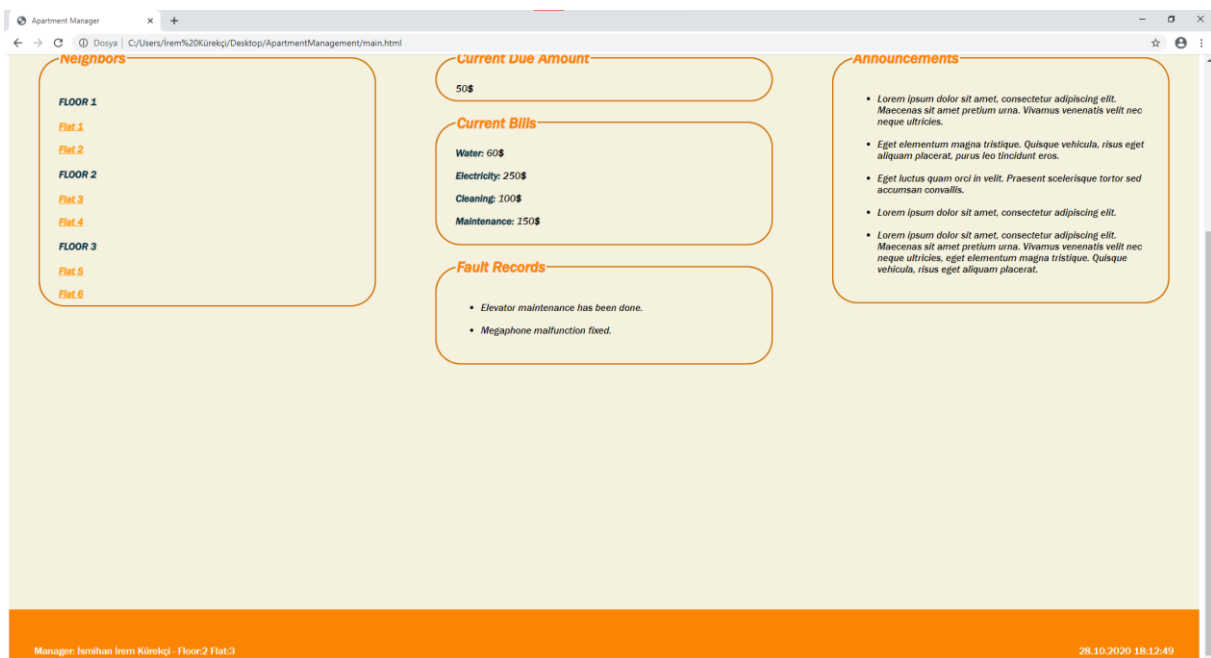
Apartment Manager ×

Dosya | C:/Users/Irem%20Kürekçi/Desktop/ApartmentManagement/main.html

Neighbors

FLOOR 1

Flat 1

Flat 2

FLOOR 2

Flat 3

Flat 4

FLOOR 3

Flat 5

Flat 6

Current Due Amount

50$

Current Bills

Water: 60$

Electricity: 250$

Cleaning: 100$

Maintenance: 150$

Fault Records

- Elevator maintenance has been done.
- Megaphone malfunction fixed.

Announcements

- Lorem ipsum dolor sit amet, consectetur adipiscing elit. Maecenas sit amet pretium urna. Vivamus venenatis velit nec neque ultricies.
- Eget elementum magna tristique. Quisque vehicula, risus eget aliquam placerat, purus leo tincidunt eros.
- Eget luctus quam orci in velit. Praesent scelerisque tortor sed accumsan convallis.
- Lorem ipsum dolor sit amet, consectetur adipiscing elit.
- Lorem ipsum dolor sit amet, consectetur adipiscing elit. Maecenas sit amet pretium urna. Vivamus venenatis velit nec neque ultricies, eget elementum magna tristique. Quisque vehicula, risus eget aliquam placerat.

Manager: Ismihan Irem Kürekçi - Floor:2 Flat:3

28.10.2020 18:12:49